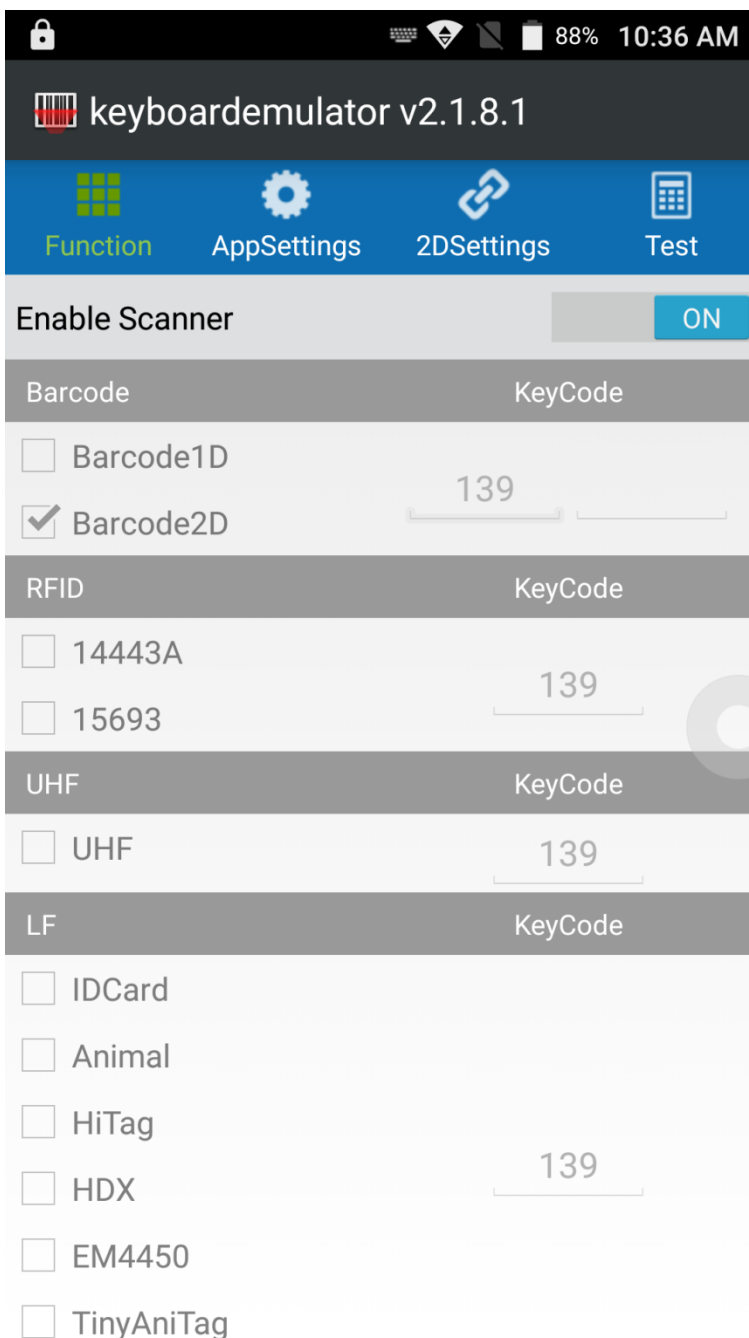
88% 10:36 AM

keyboardemulator v2.1.8.1

Function AppSettings 2DSettings Test

Enable Scanner ON

Barcode KeyCode

Barcode1D

Barcode2D

139

RFID KeyCode

14443A

15693

139

UHF KeyCode

UHF

139

LF KeyCode

IDCard

Animal

HiTag

HDX

EM4450

TinyAniTag

139